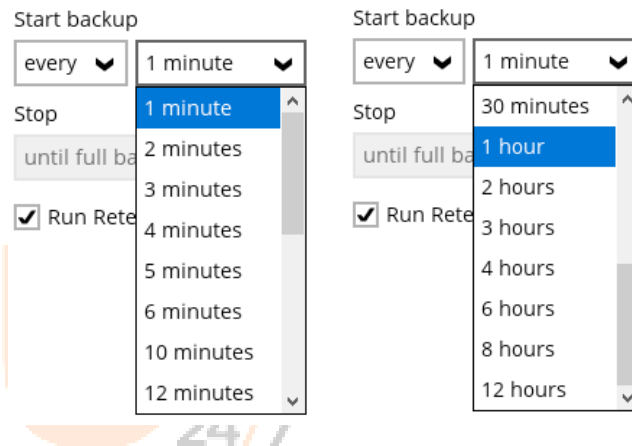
Start backup

every

1 minute

Stop

until full ba

Run Rete

1 minute
2 minutes
3 minutes
4 minutes
5 minutes
6 minutes
10 minutes
12 minutes

Start backup

every

1 minute

Stop

until full ba

Run Rete

30 minutes
1 hour
2 hours
3 hours
4 hours
6 hours
8 hours
12 hours